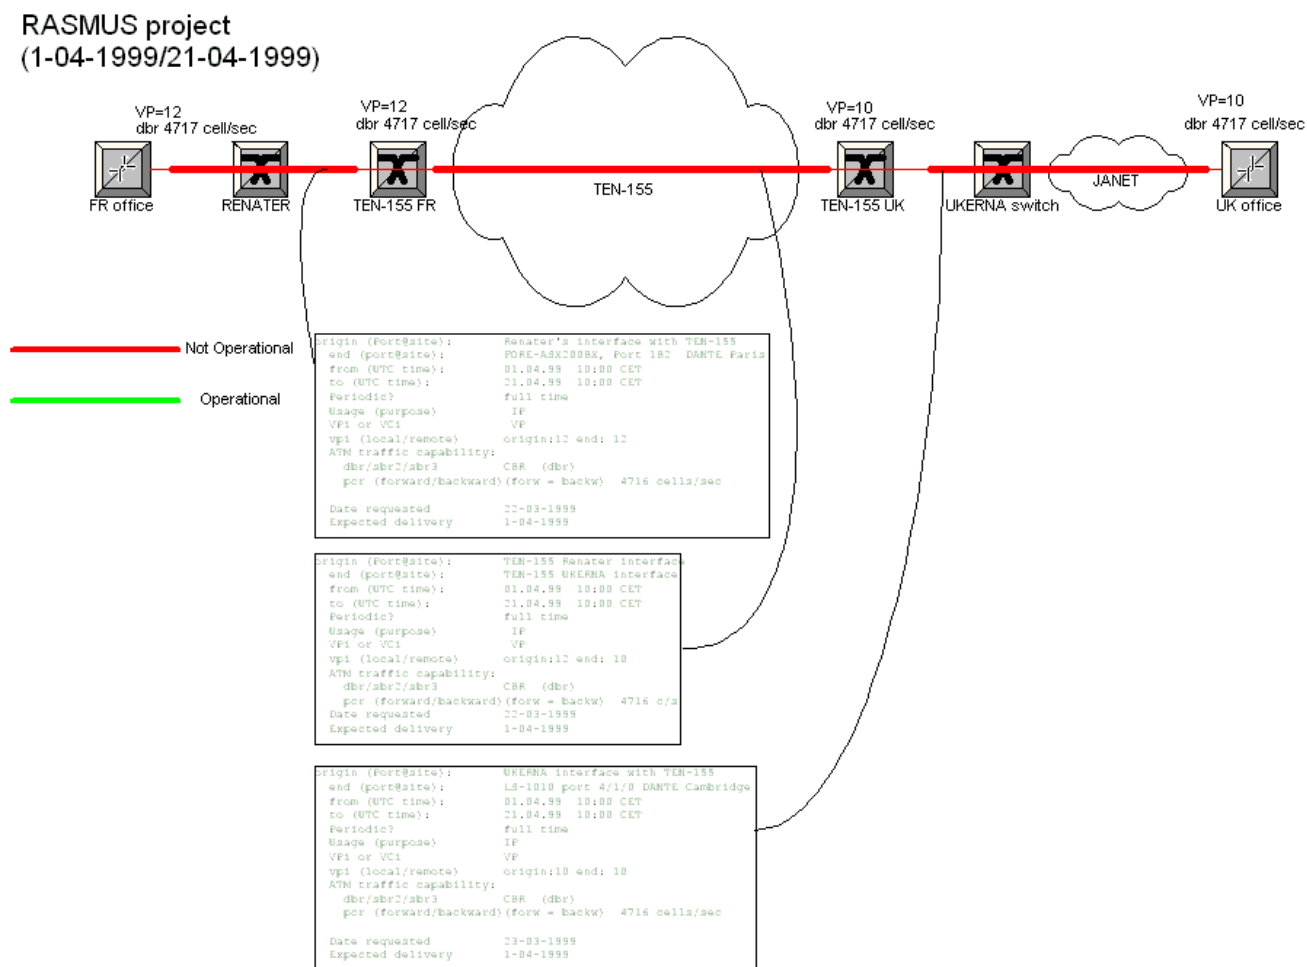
RASMUS project
(1-04-1999/21-04-1999)

VP=12
dbr 4717 cell/sec

VP=12
dbr 4717 cell/sec

VP=10
dbr 4717 cell/sec

VP=10
dbr 4717 cell/sec

FR office

RENATER

TEN-155 FR

TEN-155

TEN-155 UK

UKERNA switch

JANET

UK office

Not Operational

Operational

origin (Port@site): Renater's interface with TEN-155
end (port@site): FORE-ASX200BX, Port 1B2 DANTE Paris
from (UTC time): 01.04.99 10:00 CET
to (UTC time): 21.04.99 10:00 CET
Periodic? full time
Usage (purpose) IP
VPi or VCi VP
vpi (local/remote) origin:12 end: 12
ATM traffic capability:
dbr/sbr2/sbr3 CBR (dbr)
pcr (forward/backward) (forw = backw) 4716 cells/sec

Date requested 22-03-1999
Expected delivery 1-04-1999

origin (Port@site): TEN-155 Renater interface
end (port@site): TEN-155 UKERNA interface
from (UTC time): 01.04.99 10:00 CET
to (UTC time): 21.04.99 10:00 CET
Periodic? full time
Usage (purpose) IP
VPi or VCi VP
vpi (local/remote) origin:12 end: 10
ATM traffic capability:
dbr/sbr2/sbr3 CBR (dbr)
pcr (forward/backward) (forw = backw) 4716 c/s
Date requested 22-03-1999
Expected delivery 1-04-1999

origin (Port@site): UKERNA interface with TEN-155
end (port@site): LS-1010 port 4/1/0 DANTE Cambridge
from (UTC time): 01.04.99 10:00 CET
to (UTC time): 21.04.99 10:00 CET
Periodic? full time
Usage (purpose) IP
VPi or VCi VP
vpi (local/remote) origin:10 end: 10
ATM traffic capability:
dbr/sbr2/sbr3 CBR (dbr)
pcr (forward/backward) (forw = backw) 4716 cells/sec

Date requested 23-03-1999
Expected delivery 1-04-1999